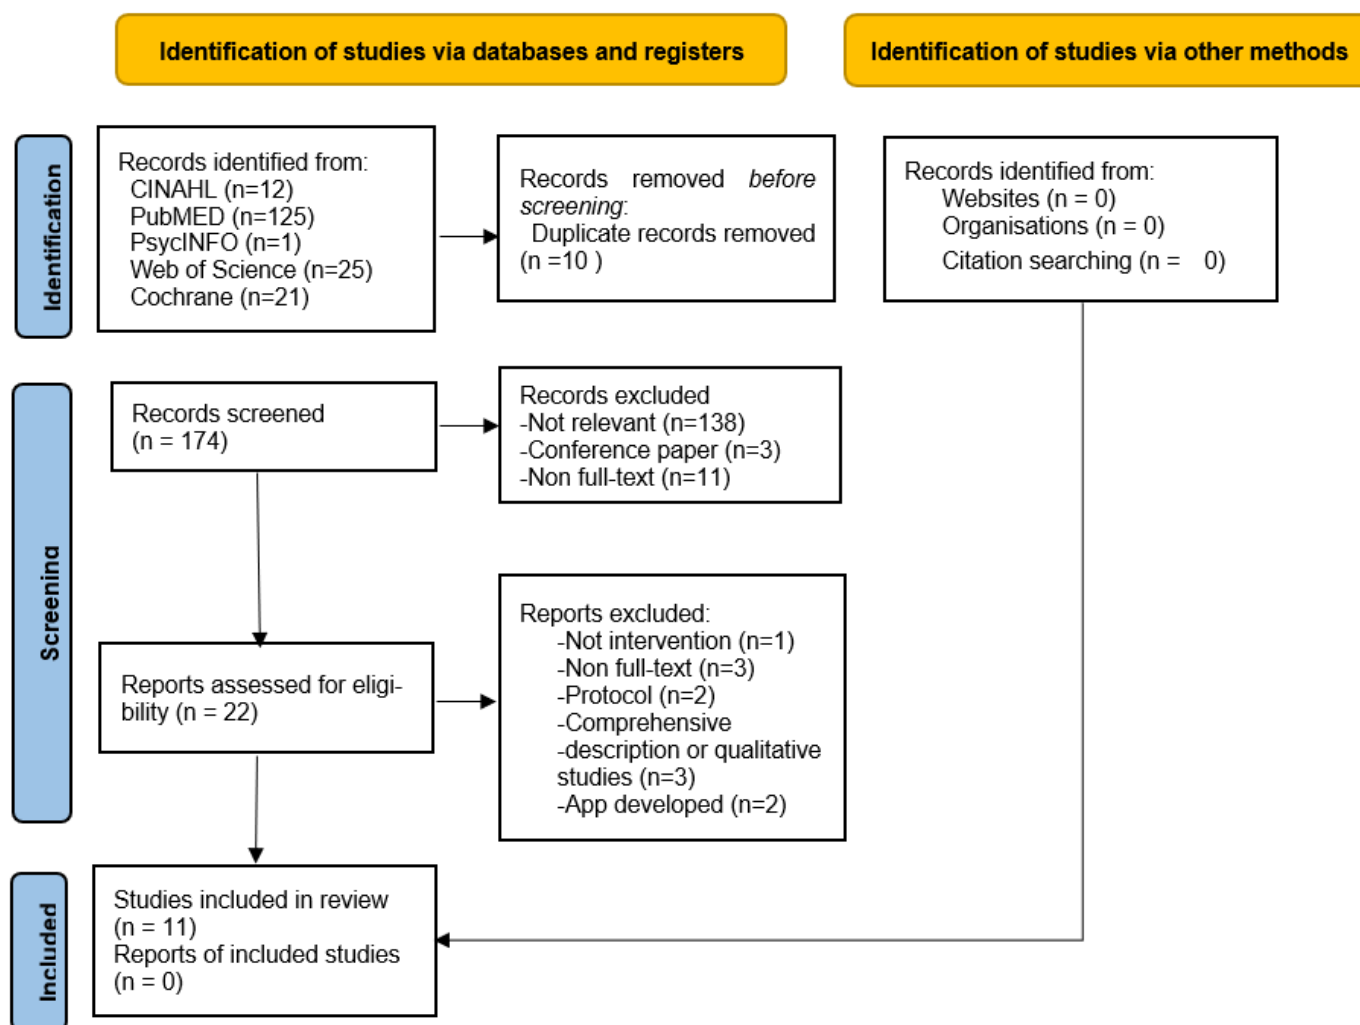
Identification of studies via databases and registers

Identification of studies via other methods

Identification

Records identified from:
CINAHL (n=12)
PubMED (n=125)
PsycINFO (n=1)
Web of Science (n=25)
Cochrane (n=21)

Records removed *before screening*:
Duplicate records removed (n =10 )

Records identified from:
Websites (n = 0)
Organisations (n = 0)
Citation searching (n = 0)

Screening

Records screened
(n = 174)

Records excluded
-Not relevant (n=138)
-Conference paper (n=3)
-Non full-text (n=11)

Reports assessed for eligibility (n = 22)

Reports excluded:
-Not intervention (n=1)
-Non full-text (n=3)
-Protocol (n=2)
-Comprehensive
-description or qualitative studies (n=3)
-App developed (n=2)

Included

Studies included in review
(n = 11)
Reports of included studies
(n = 0)